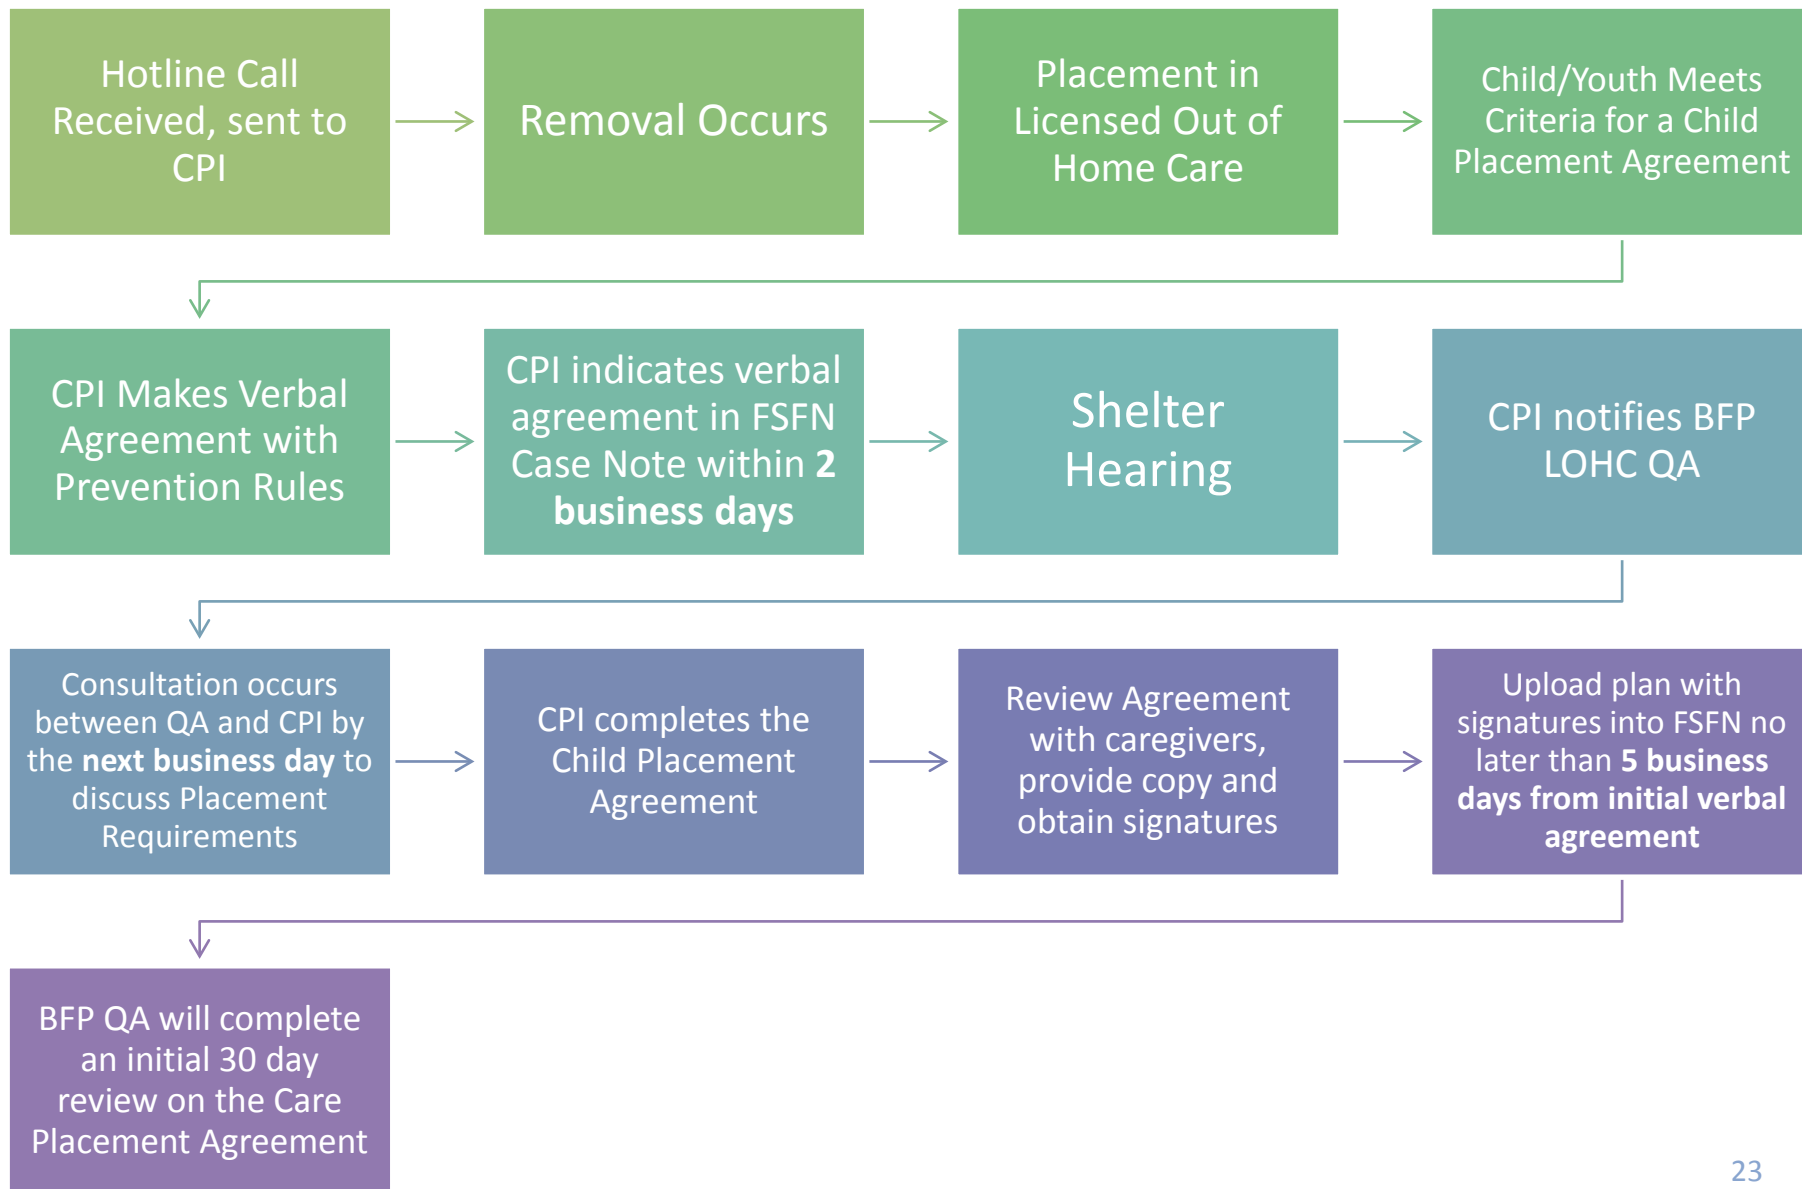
Hotline Call Received, sent to CPI

Removal Occurs

Placement in Licensed Out of Home Care

Child/Youth Meets Criteria for a Child Placement Agreement

CPI Makes Verbal Agreement with Prevention Rules

CPI indicates verbal agreement in FSFN Case Note within **2 business days**

Shelter Hearing

CPI notifies BFP LOHC QA

Consultation occurs between QA and CPI by the **next business day** to discuss Placement Requirements

CPI completes the Child Placement Agreement

Review Agreement with caregivers, provide copy and obtain signatures

Upload plan with signatures into FSFN no later than **5 business days from initial verbal agreement**

BFP QA will complete an initial 30 day review on the Care Placement Agreement

23